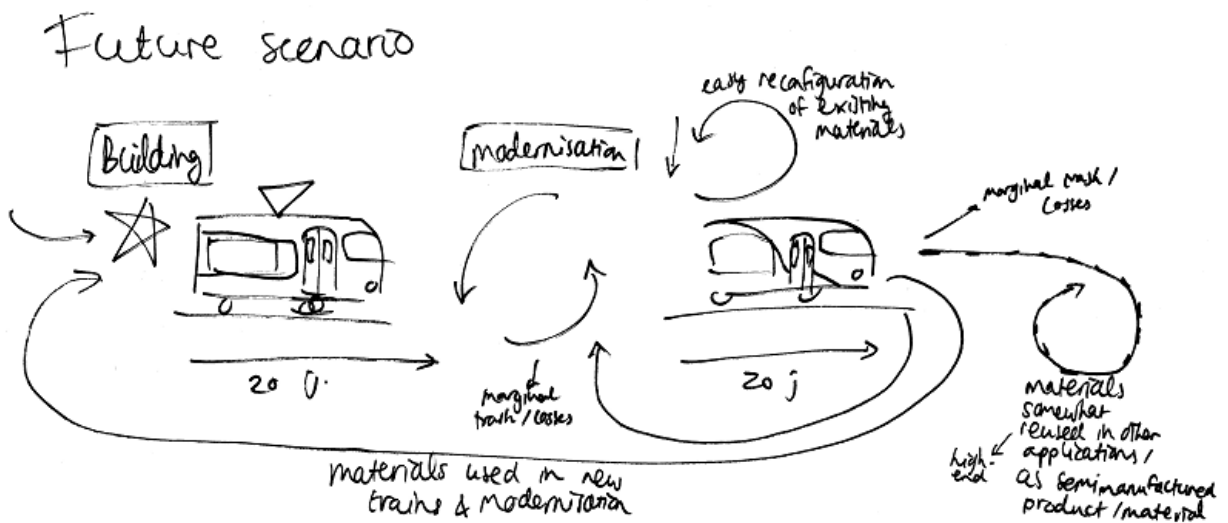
Future scenario

Building

modernisation

easy reconfiguration of existing materials

marginal trash / losses

20 J.

marginal trash / losses

20 j

materials somewhat reused in other applications / as semimanufactured product / material

high end

materials used in new trains & modernisation